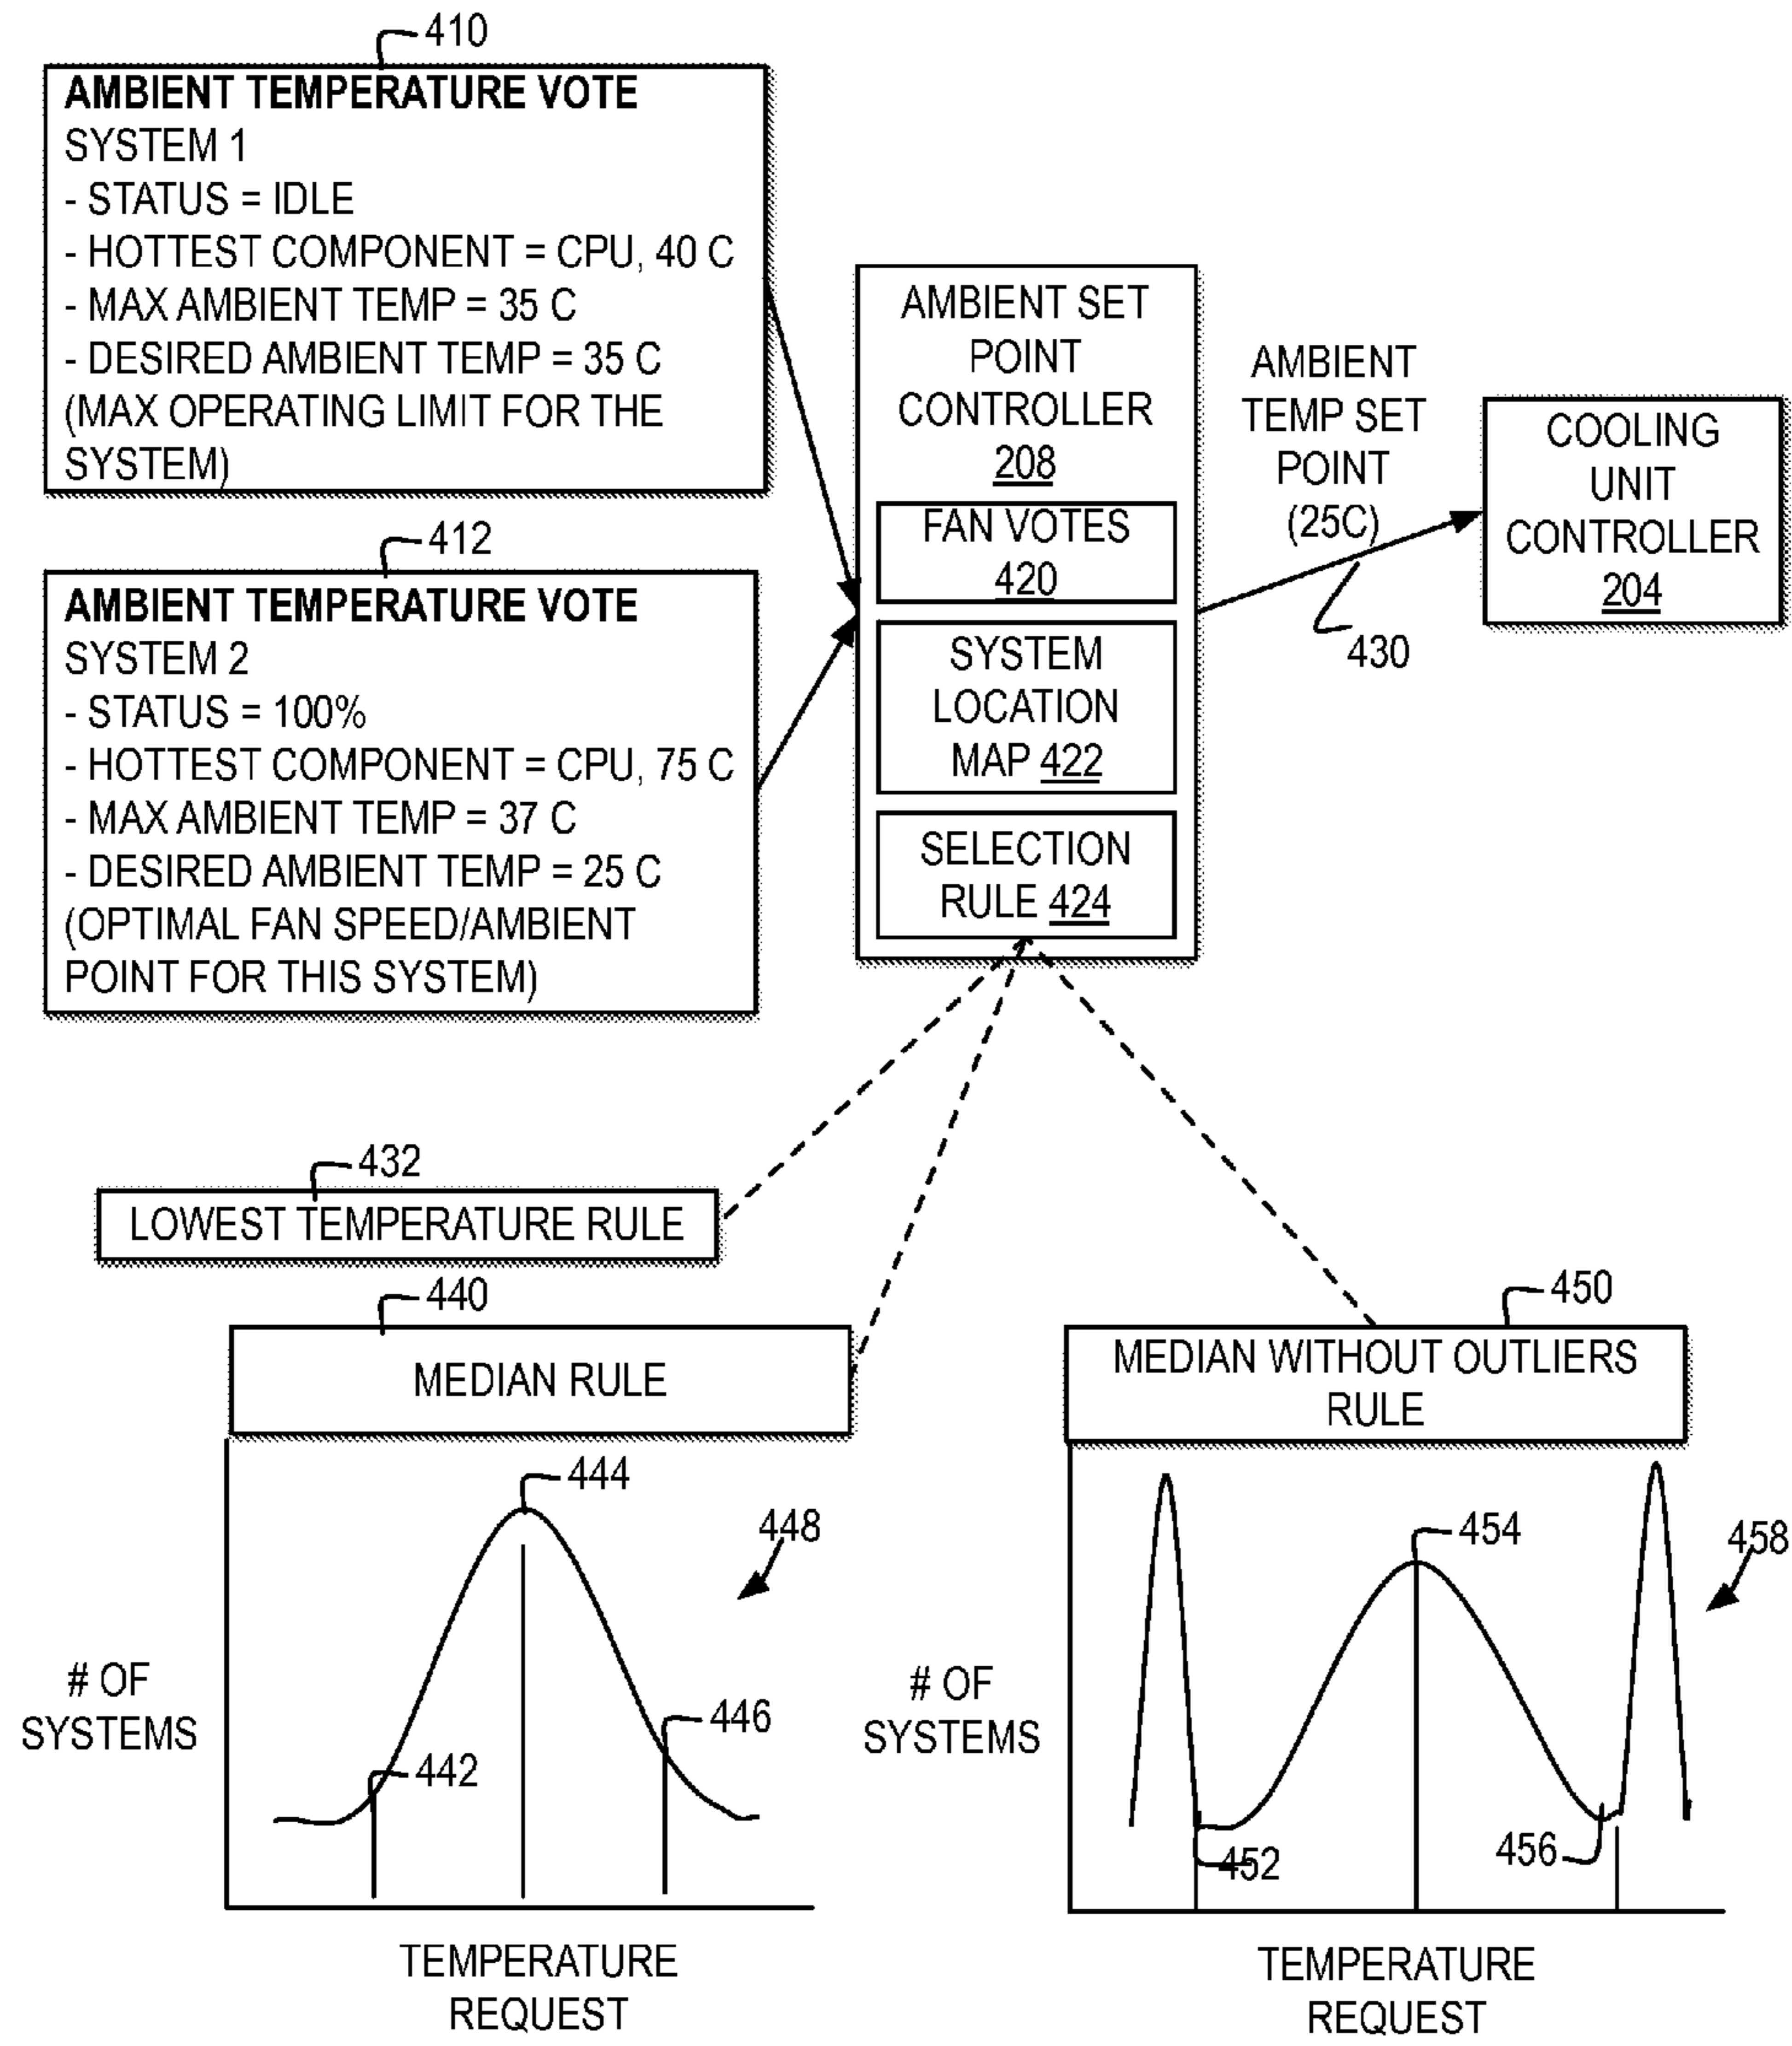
410

AMBIENT TEMPERATURE VOTE
SYSTEM 1
- STATUS = IDLE
- HOTTEST COMPONENT = CPU, 40 C
- MAX AMBIENT TEMP = 35 C
- DESIRED AMBIENT TEMP = 35 C (MAX OPERATING LIMIT FOR THE SYSTEM)

412

AMBIENT TEMPERATURE VOTE
SYSTEM 2
- STATUS = 100%
- HOTTEST COMPONENT = CPU, 75 C
- MAX AMBIENT TEMP = 37 C
- DESIRED AMBIENT TEMP = 25 C (OPTIMAL FAN SPEED/AMBIENT POINT FOR THIS SYSTEM)

AMBIENT SET POINT CONTROLLER 208

FAN VOTES 420

SYSTEM LOCATION MAP 422

SELECTION RULE 424

AMBIENT TEMP SET POINT (25C)

430

COOLING UNIT CONTROLLER 204

432

LOWEST TEMPERATURE RULE

440

MEDIAN RULE

444

448

# OF SYSTEMS

442

446

TEMPERATURE REQUEST

450

MEDIAN WITHOUT OUTLIERS RULE

454

458

# OF SYSTEMS

452

456

TEMPERATURE REQUEST